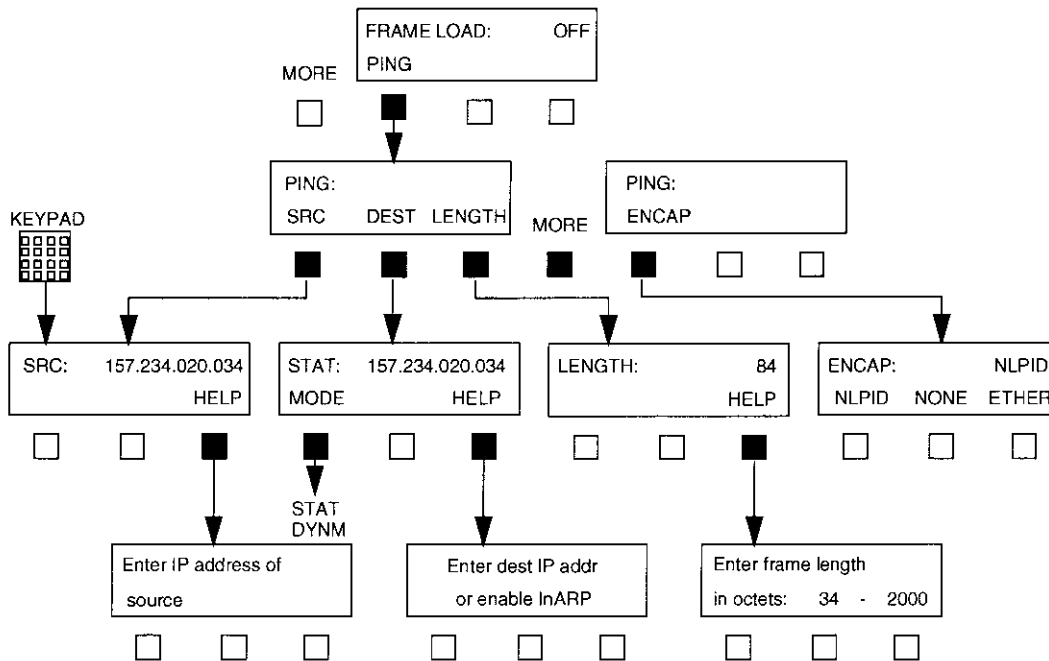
FRAME LOAD: OFF
PING

MORE

PING:
SRC DEST LENGTH

PING:
ENCAP

KEYPAD

MORE

SRC: 157.234.020.034
HELP

STAT: 157.234.020.034
MODE HELP

LENGTH: 84
HELP

ENCAP: NLPID
NLPID NONE ETHER

STAT
DYNM

Enter IP address of
source

Enter dest IP addr
or enable InARP

Enter frame length
in octets: 34 - 2000